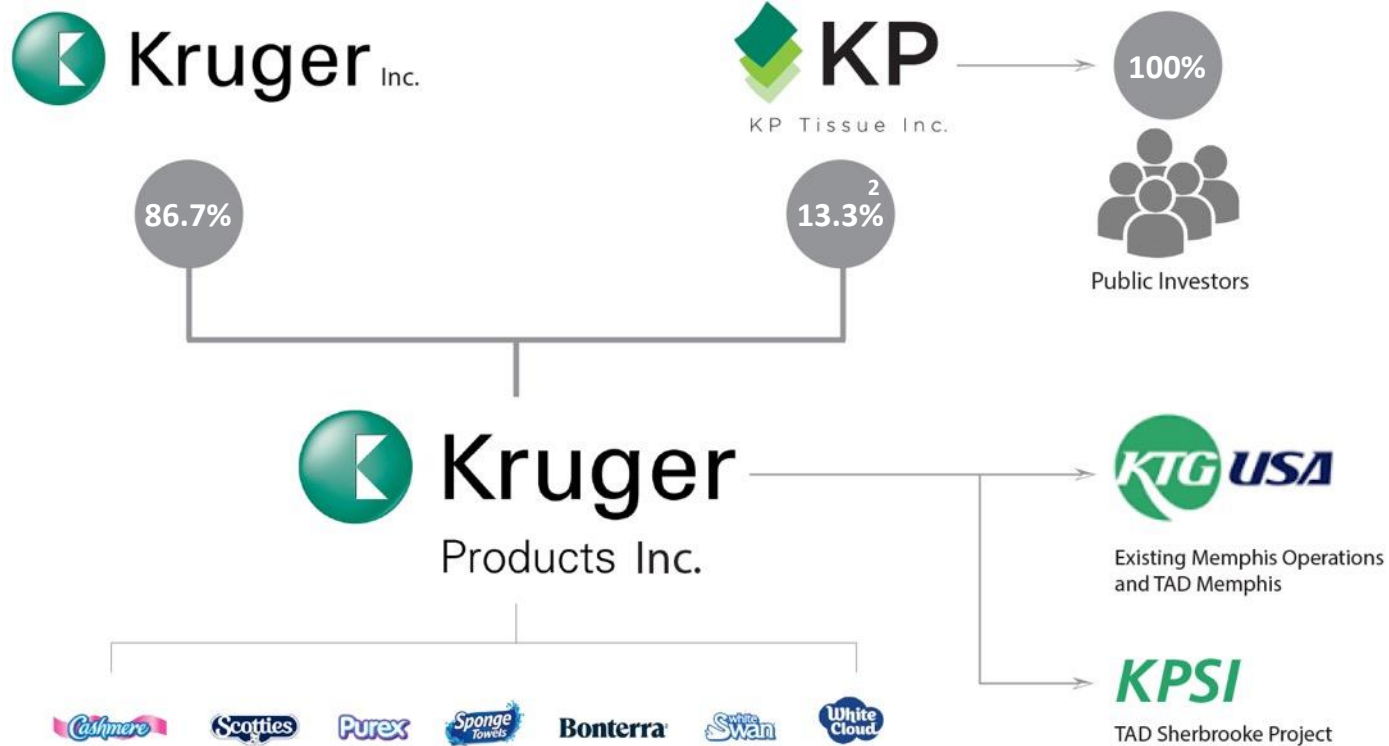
Kruger Inc.

KP
KP Tissue Inc.

100%

Public Investors

86.7%

13.3%$^2$

Kruger
Products Inc.

KTG USA
Existing Memphis Operations and TAD Memphis

KPSI
TAD Sherbrooke Project

Cashmere
Scotties
Purex
Sponge Towels
Bonterra
White Swan
White Cloud